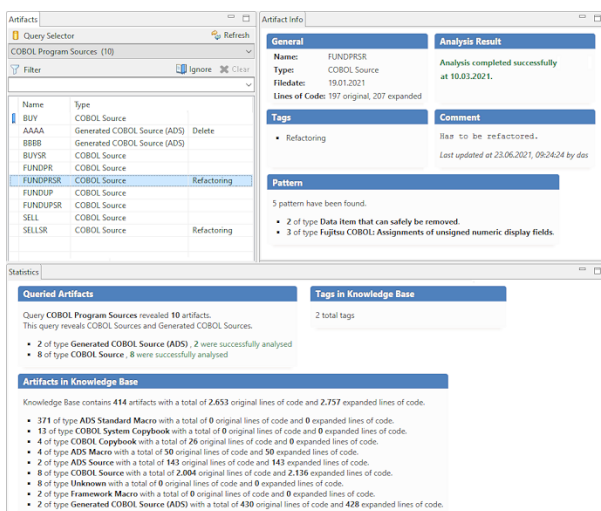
Artifacts

Query Selector

Refresh

COBOL Program Sources (10)

Filter

Ignore

Clear

| Name | Type | |
|---|---|---|
| BUY | COBOL Source | |
| AAAA | Generated COBOL Source (ADS) | Delete |
| BBBB | Generated COBOL Source (ADS) | |
| BUYSR | COBOL Source | |
| FUNDPR | COBOL Source | |
| FUNDPRSR | COBOL Source | Refactoring |
| FUNDUP | COBOL Source | |
| FUNDUPSR | COBOL Source | |
| SELL | COBOL Source | |
| SELLSR | COBOL Source | Refactoring |

Artifact Info

General

Name: FUNDPRSR
Type: COBOL Source
Filedate: 19.01.2021
Lines of Code: 197 original, 207 expanded

Analysis Result

Analysis completed successfully at 10.03.2021.

Tags

- Refactoring

Comment

Has to be refactored.

Last updated at 23.06.2021, 09:24:24 by das

Pattern

5 pattern have been found.

- 2 of type Data item that can safely be removed.
- 3 of type Fujitsu COBOL: Assignments of unsigned numeric display fields.

Statistics

Queried Artifacts

Query COBOL Program Sources revealed 10 artifacts.
This query reveals COBOL Sources and Generated COBOL Sources.

- 2 of type Generated COBOL Source (ADS) , 2 were successfully analysed
- 8 of type COBOL Source , 8 were successfully analysed

Tags in Knowledge Base

2 total tags

Artifacts in Knowledge Base

Knowledge Base contains 414 artifacts with a total of 2.653 original lines of code and 2.757 expanded lines of code.

- 371 of type ADS Standard Macro with a total of 0 original lines of code and 0 expanded lines of code.
- 13 of type COBOL System Copybook with a total of 0 original lines of code and 0 expanded lines of code.
- 4 of type COBOL Copybook with a total of 26 original lines of code and 0 expanded lines of code.
- 4 of type ADS Macro with a total of 50 original lines of code and 50 expanded lines of code.
- 2 of type ADS Source with a total of 143 original lines of code and 143 expanded lines of code.
- 8 of type COBOL Source with a total of 2.004 original lines of code and 2.136 expanded lines of code.
- 8 of type Unknown with a total of 0 original lines of code and 0 expanded lines of code.
- 2 of type Framework Macro with a total of 0 original lines of code and 0 expanded lines of code.
- 2 of type Generated COBOL Source (ADS) with a total of 430 original lines of code and 428 expanded lines of code.